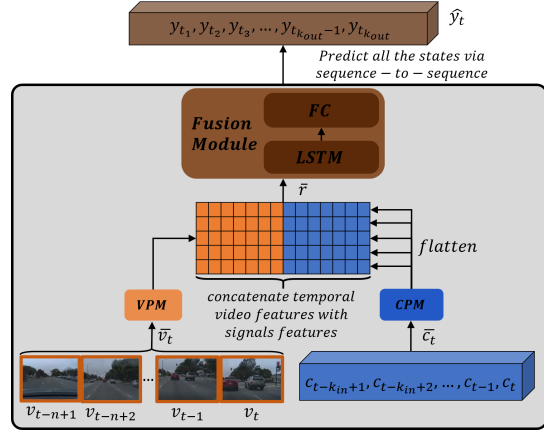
$y_{t_1}, y_{t_2}, y_{t_3}, \ldots, y_{t_{k_{out}-1}}, y_{t_{k_{out}}}$

$\widehat{y_t}$

Predict all the states via sequence − to − sequence

Fusion Module

FC

LSTM

$\bar{r}$

flatten

VPM

CPM

concatenate temporal video features with signals features

$\bar{v_t}$

$\bar{c_t}$

$v_{t-n+1}$ $v_{t-n+2}$ ... $v_{t-1}$ $v_t$

$c_{t-k_{in}+1}, c_{t-k_{in}+2}, \ldots, c_{t-1}, c_t$